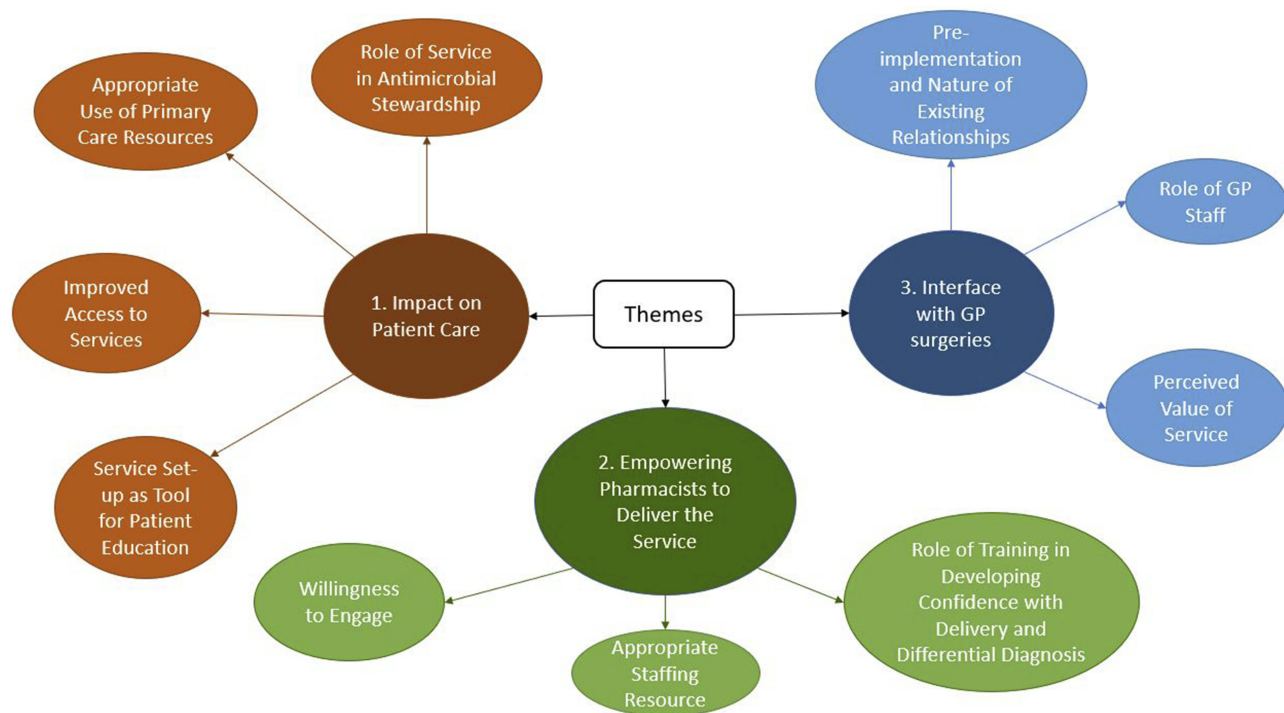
Themes

1. Impact on Patient Care

Appropriate Use of Primary Care Resources

Role of Service in Antimicrobial Stewardship

Improved Access to Services

Service Set-up as Tool for Patient Education

2. Empowering Pharmacists to Deliver the Service

Willingness to Engage

Appropriate Staffing Resource

Role of Training in Developing Confidence with Delivery and Differential Diagnosis

3. Interface with GP surgeries

Pre-implementation and Nature of Existing Relationships

Role of GP Staff

Perceived Value of Service